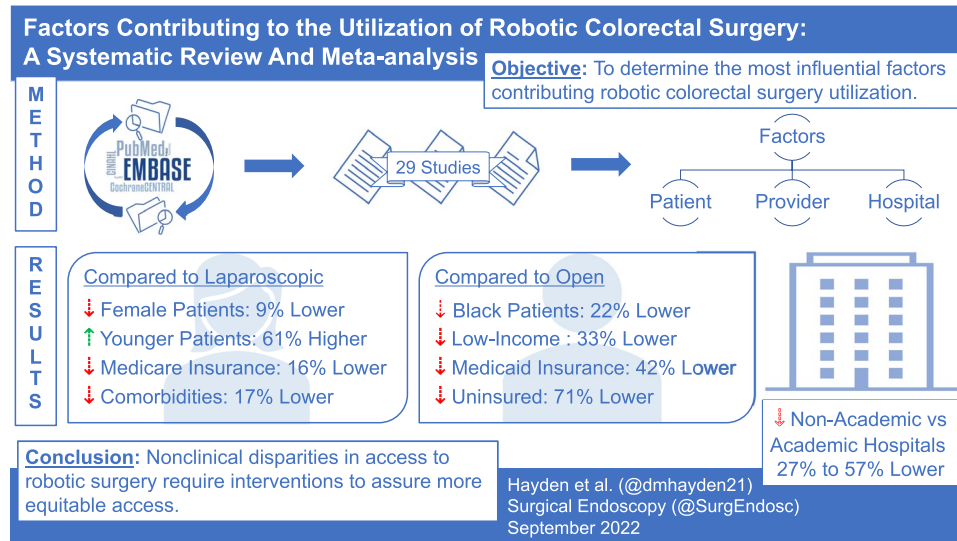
Factors Contributing to the Utilization of Robotic Colorectal Surgery: A Systematic Review And Meta-analysis

Objective: To determine the most influential factors contributing robotic colorectal surgery utilization.

METHOD

PubMed
EMBASE
CINAHL
CochraneCENTRAL

29 Studies

Factors

Patient

Provider

Hospital

RESULTS

Compared to Laparoscopic

↓ Female Patients: 9% Lower

↑ Younger Patients: 61% Higher

↓ Medicare Insurance: 16% Lower

↓ Comorbidities: 17% Lower

Compared to Open

↓ Black Patients: 22% Lower

↓ Low-Income : 33% Lower

↓ Medicaid Insurance: 42% Lower

↓ Uninsured: 71% Lower

↓ Non-Academic vs Academic Hospitals 27% to 57% Lower

Conclusion: Nonclinical disparities in access to robotic surgery require interventions to assure more equitable access.

Hayden et al. (@dmhayden21)
Surgical Endoscopy (@SurgEndosc)
September 2022